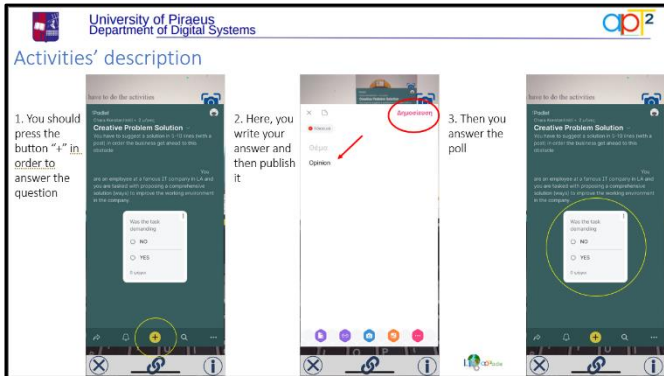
University of Piraeus
Department of Digital Systems

apt²

Activities' description

1. You should press the button "+" in order to answer the question

have to do the activities

Padlet

Creative Problem Solution

You have to suggest a solution in 5-10 lines (with a post) in order the business get ahead to this obstacle

You are an employee at a famous IT company in LA and you are tasked with proposing a comprehensive solution (ways) to improve the working environment in the company.

Was the task demanding

NO

YES

2. Here, you write your answer and then publish it

Δημοσίευση

Opinion

3. Then you answer the poll

have to do the activities

Padlet

Creative Problem Solution

You have to suggest a solution in 5-10 lines (with a post) in order the business get ahead to this obstacle

You are an employee at a famous IT company in LA and you are tasked with proposing a comprehensive solution (ways) to improve the working environment in the company.

Was the task demanding

NO

YES